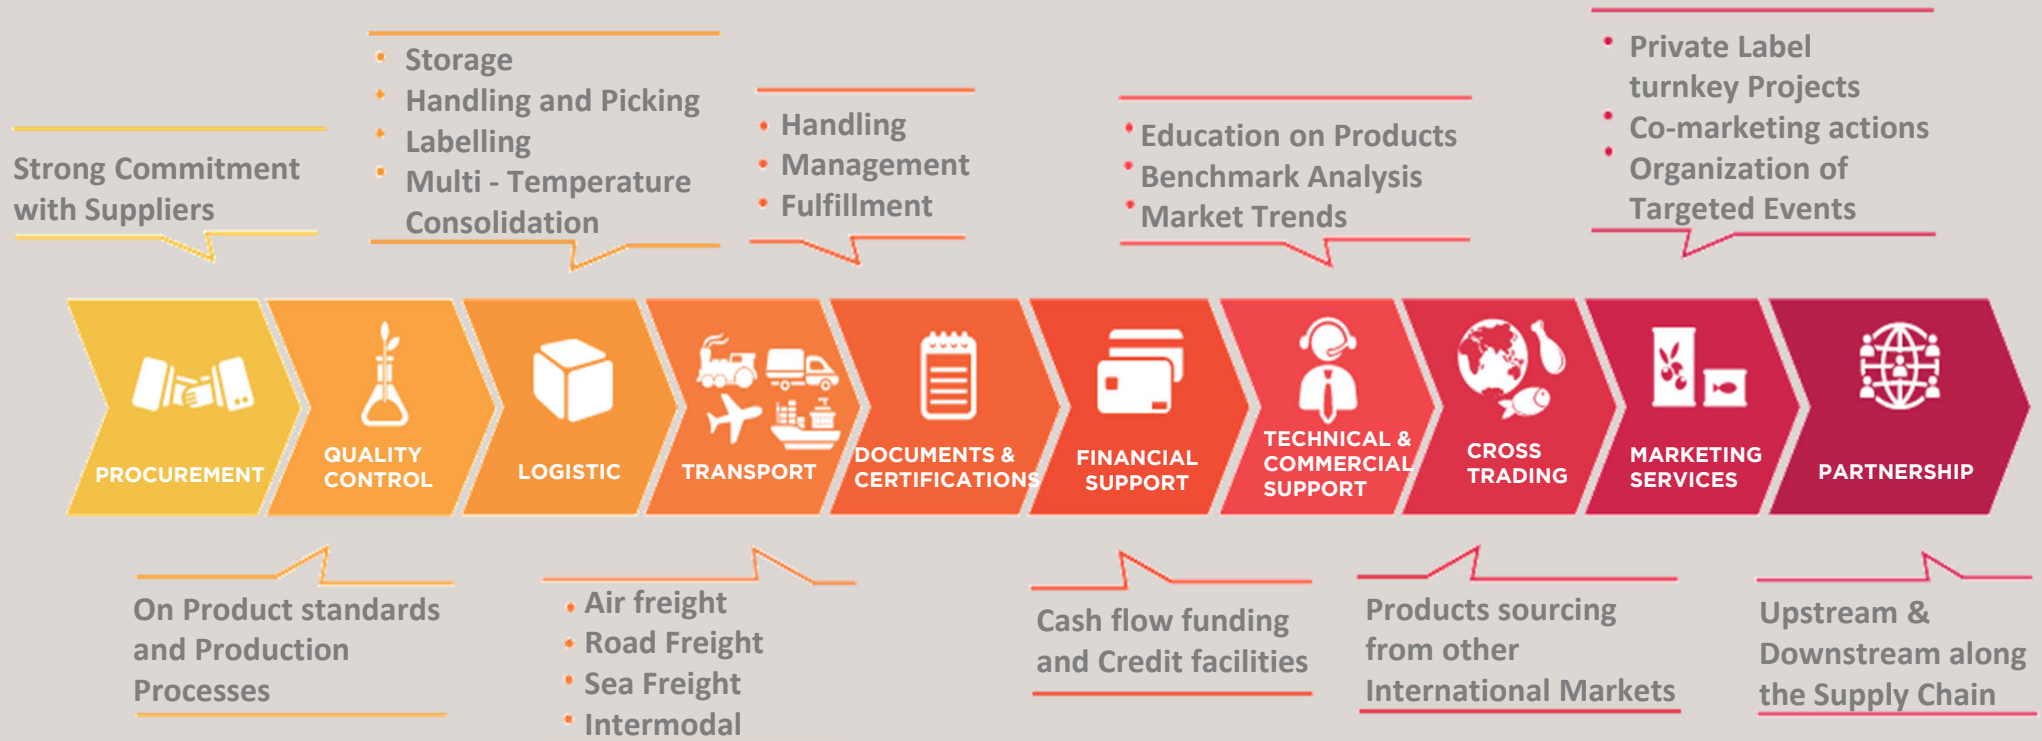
Strong Commitment with Suppliers

- Storage
- Handling and Picking
- Labelling
- Multi - Temperature Consolidation

- Handling
- Management
- Fulfillment

- Education on Products
- Benchmark Analysis
- Market Trends

- Private Label turnkey Projects
- Co-marketing actions
- Organization of Targeted Events

PROCUREMENT

QUALITY CONTROL

LOGISTIC

TRANSPORT

DOCUMENTS & CERTIFICATIONS

FINANCIAL SUPPORT

TECHNICAL & COMMERCIAL SUPPORT

CROSS TRADING

MARKETING SERVICES

PARTNERSHIP

On Product standards and Production Processes

- Air freight
- Road Freight
- Sea Freight
- Intermodal

Cash flow funding and Credit facilities

Products sourcing from other International Markets

Upstream & Downstream along the Supply Chain